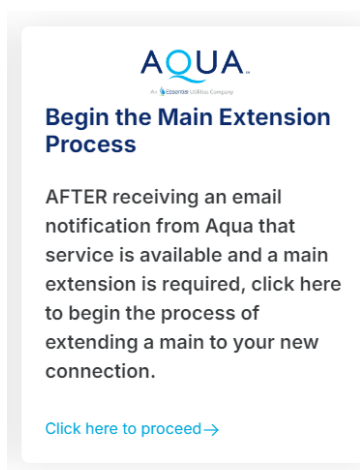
AQUA™
An Essential Utilities Company

Begin the Main Extension Process

AFTER receiving an email notification from Aqua that service is available and a main extension is required, click here to begin the process of extending a main to your new connection.

Click here to proceed →